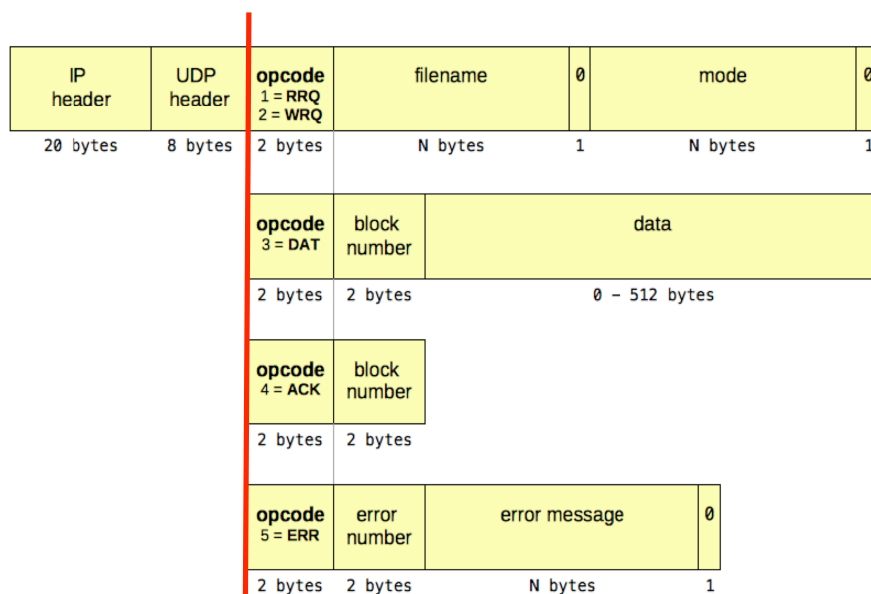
| IP header | UDP header | opcode 1 = RRQ 2 = WRQ | filename | 0 | mode | 0 |
|---|---|---|---|---|---|---|
| 20 bytes | 8 bytes | 2 bytes | N bytes | 1 | N bytes | 1 |

| opcode 3 = DAT | block number | data |
|---|---|---|
| 2 bytes | 2 bytes | 0 - 512 bytes |

| opcode 4 = ACK | block number |
|---|---|
| 2 bytes | 2 bytes |

| opcode 5 = ERR | error number | error message | 0 |
|---|---|---|---|
| 2 bytes | 2 bytes | N bytes | 1 |